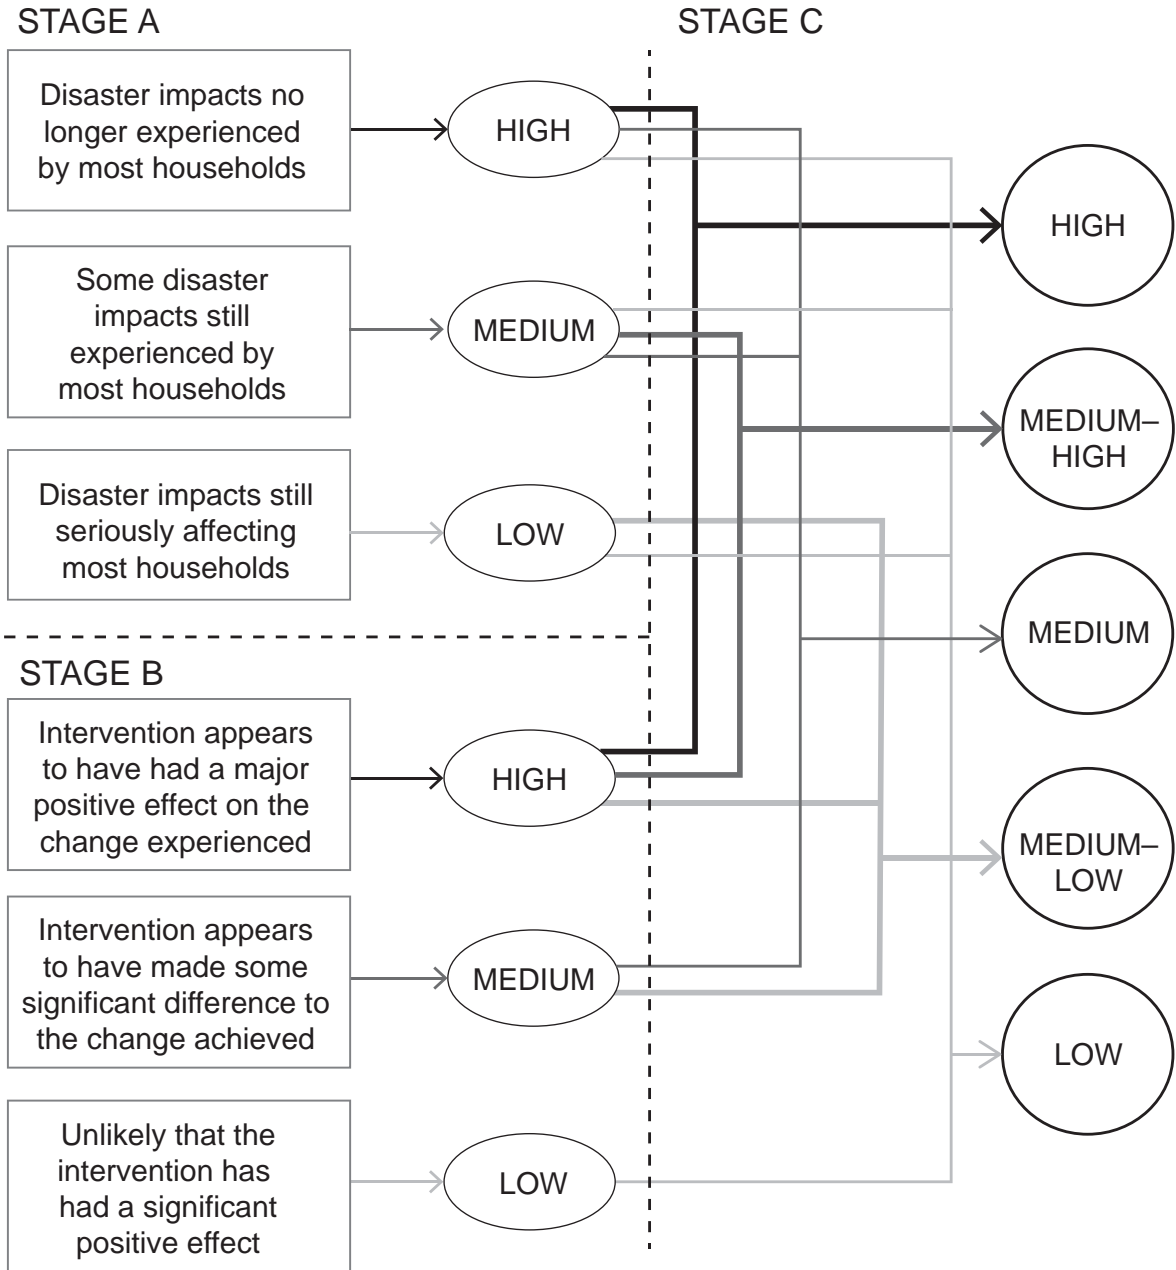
STAGE A

STAGE C

Disaster impacts no longer experienced by most households

HIGH

Some disaster impacts still experienced by most households

MEDIUM

Disaster impacts still seriously affecting most households

LOW

STAGE B

Intervention appears to have had a major positive effect on the change experienced

HIGH

Intervention appears to have made some significant difference to the change achieved

MEDIUM

Unlikely that the intervention has had a significant positive effect

LOW

HIGH

MEDIUM–HIGH

MEDIUM

MEDIUM–LOW

LOW